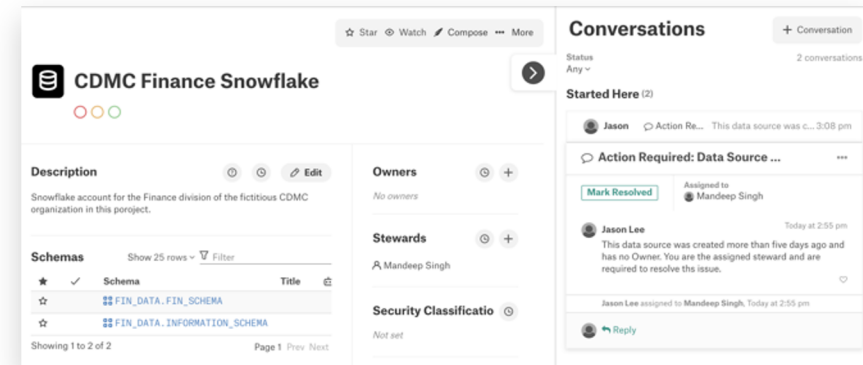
Star Watch Compose More

CDMC Finance Snowflake

Description

Edit

Snowflake account for the Finance division of the fictitious CDMC organization in this porject.

Schemas

Show 25 rows Filter

| ★ | ✓ | Schema | Title |
|---|---|---|---|
| ☆ | | FIN_DATA.FIN_SCHEMA | |
| ☆ | | FIN_DATA.INFORMATION_SCHEMA | |

Showing 1 to 2 of 2

Page 1 Prev Next

Owners

No owners

Stewards

Mandeep Singh

Security Classificatio

Not set

Conversations

+ Conversation

Status
Any

2 conversations

Started Here (2)

Jason Action Re... This data source was c... 3:08 pm

Action Required: Data Source ...

Mark Resolved

Assigned to
Mandeep Singh

Jason Lee Today at 2:55 pm
This data source was created more than five days ago and has no Owner. You are the assigned steward and are required to resolve ths issue.

Jason Lee assigned to Mandeep Singh, Today at 2:55 pm

Reply